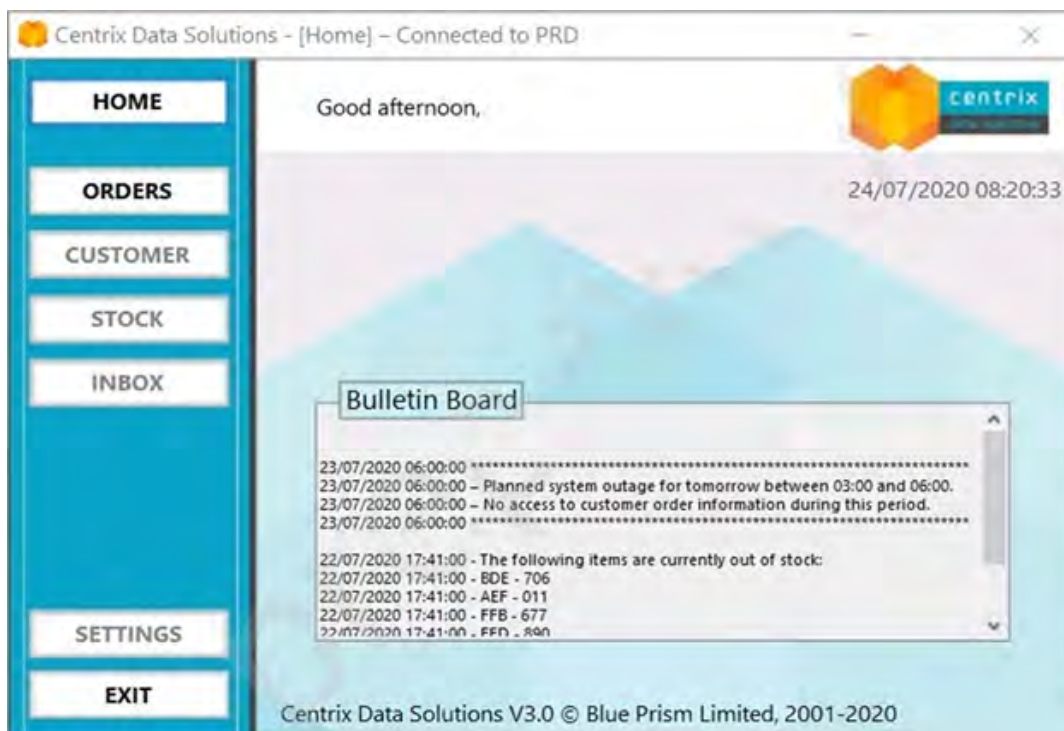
Centrix Data Solutions - [Home] – Connected to PRD

HOME

ORDERS

CUSTOMER

STOCK

INBOX

SETTINGS

EXIT

Good afternoon,

centrix

24/07/2020 08:20:33

Bulletin Board

23/07/2020 06:00:00 ************************************************************
23/07/2020 06:00:00 – Planned system outage for tomorrow between 03:00 and 06:00.
23/07/2020 06:00:00 – No access to customer order information during this period.
23/07/2020 06:00:00 ************************************************************

22/07/2020 17:41:00 - The following items are currently out of stock:
22/07/2020 17:41:00 - BDE - 706
22/07/2020 17:41:00 - AEF - 011
22/07/2020 17:41:00 - FFB - 677
22/07/2020 17:41:00 - FED - 890

Centrix Data Solutions V3.0 © Blue Prism Limited, 2001-2020